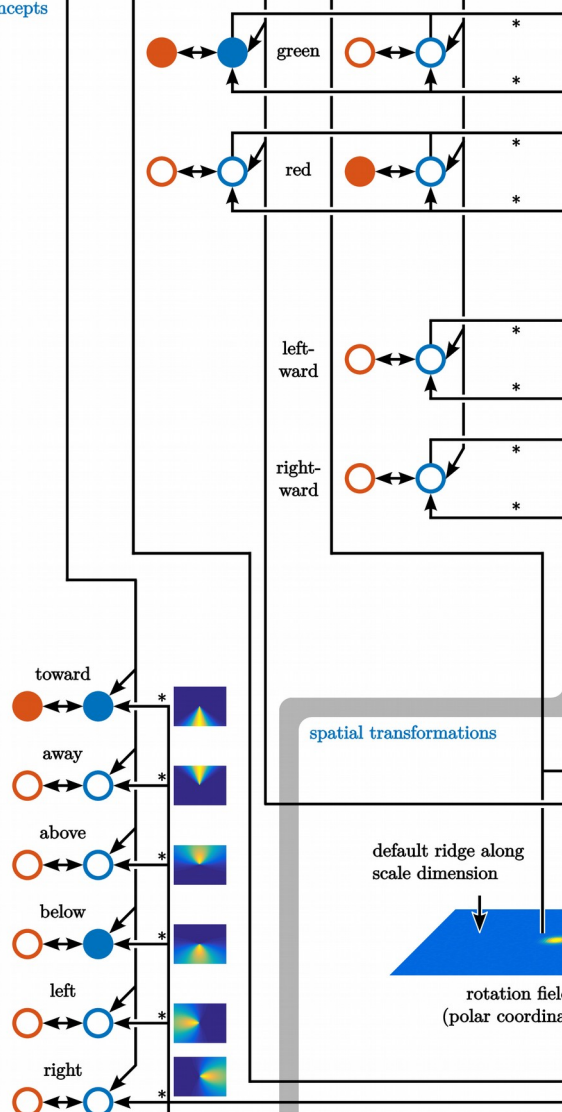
ncepts

green

*

*

red

*

*

left-ward

*

*

right-ward

*

*

toward

*

away

*

above

*

below

*

left

*

right

*

spatial transformations

default ridge along scale dimension

rotation fiel
(polar coordina